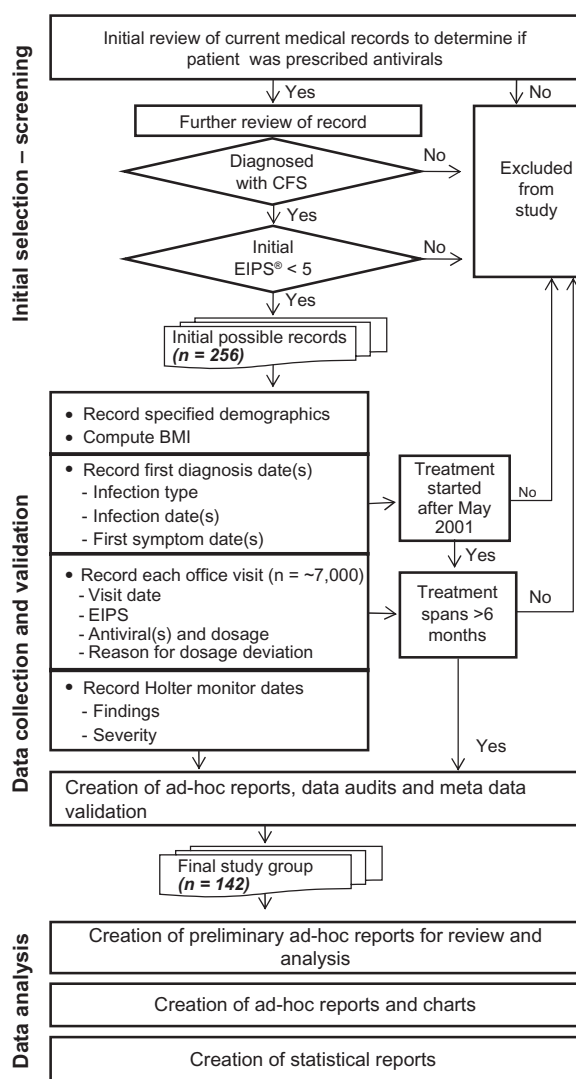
Initial selection – screening

Initial review of current medical records to determine if patient was prescribed antivirals

Yes

No

Further review of record

Diagnosed with CFS

No

Excluded from study

Yes

Initial EIPS® < 5

No

Yes

Initial possible records
(n = 256)

Data collection and validation

• Record specified demographics
• Compute BMI

• Record first diagnosis date(s)
- Infection type
- Infection date(s)
- First symptom date(s)

Treatment started after May 2001

No

Yes

• Record each office visit (n = ~7,000)
- Visit date
- EIPS
- Antiviral(s) and dosage
- Reason for dosage deviation

Treatment spans >6 months

No

• Record Holter monitor dates
- Findings
- Severity

Yes

Creation of ad-hoc reports, data audits and meta data validation

Final study group
(n = 142)

Data analysis

Creation of preliminary ad-hoc reports for review and analysis

Creation of ad-hoc reports and charts

Creation of statistical reports